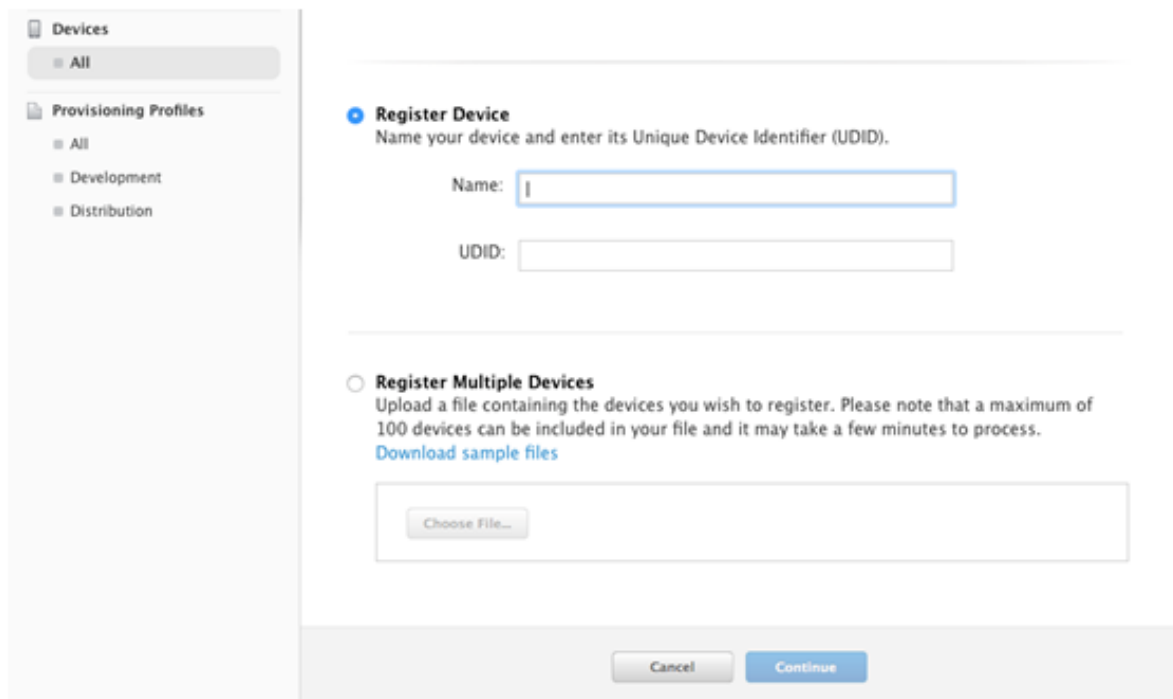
Devices

All

Provisioning Profiles

All

Development

Distribution

Register Device

Name your device and enter its Unique Device Identifier (UDID).

Name:

UDID:

Register Multiple Devices

Upload a file containing the devices you wish to register. Please note that a maximum of 100 devices can be included in your file and it may take a few minutes to process.

Download sample files

Choose File...

Cancel

Continue